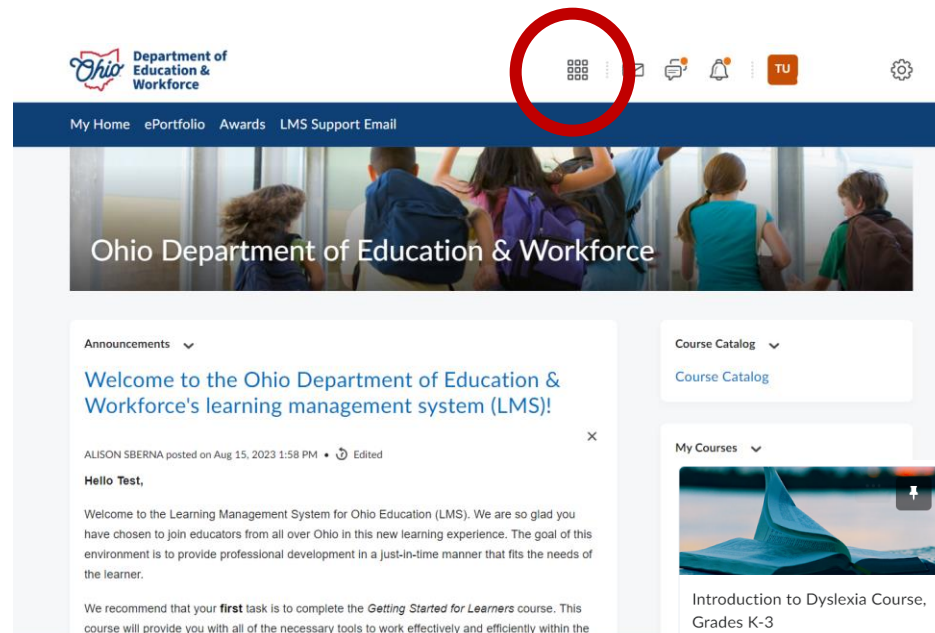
Ohio Department of Education & Workforce

TU

My Home ePortfolio Awards LMS Support Email

Ohio Department of Education & Workforce

Announcements

Welcome to the Ohio Department of Education & Workforce's learning management system (LMS)!

ALISON SBERNA posted on Aug 15, 2023 1:58 PM • Edited

Hello Test,

Welcome to the Learning Management System for Ohio Education (LMS). We are so glad you have chosen to join educators from all over Ohio in this new learning experience. The goal of this environment is to provide professional development in a just-in-time manner that fits the needs of the learner.

We recommend that your **first** task is to complete the *Getting Started for Learners* course. This course will provide you with all of the necessary tools to work effectively and efficiently within the

Course Catalog

Course Catalog

My Courses

Introduction to Dyslexia Course, Grades K-3